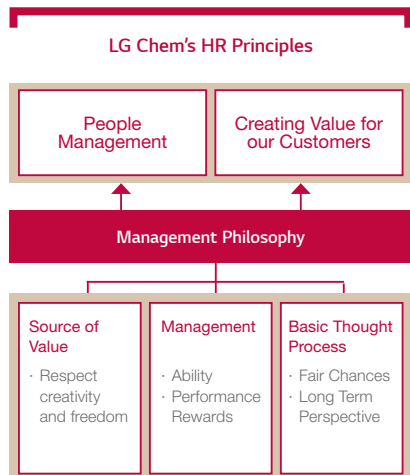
LG Chem's HR Principles

People Management

Creating Value for our Customers

Management Philosophy

Source of Value

· Respect creativity and freedom

Management

· Ability
· Performance Rewards

Basic Thought Process

· Fair Chances
· Long Term Perspective